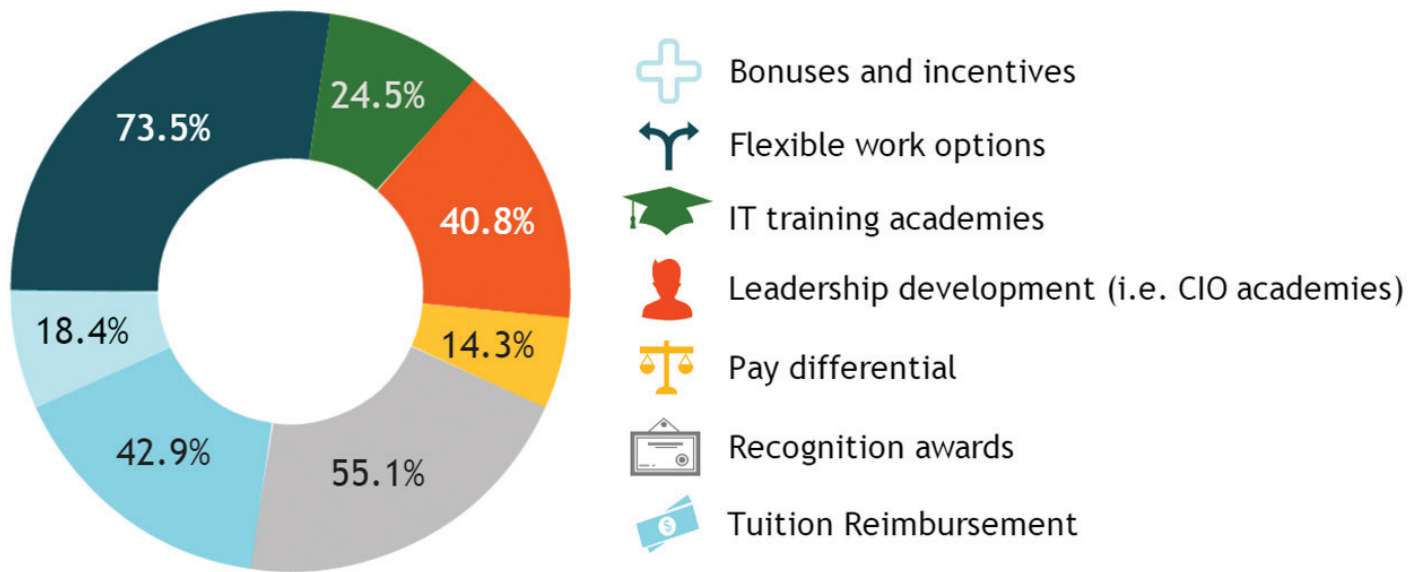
73.5%

24.5%

40.8%

14.3%

55.1%

42.9%

18.4%

Bonuses and incentives

Flexible work options

IT training academies

Leadership development (i.e. CIO academies)

Pay differential

Recognition awards

Tuition Reimbursement